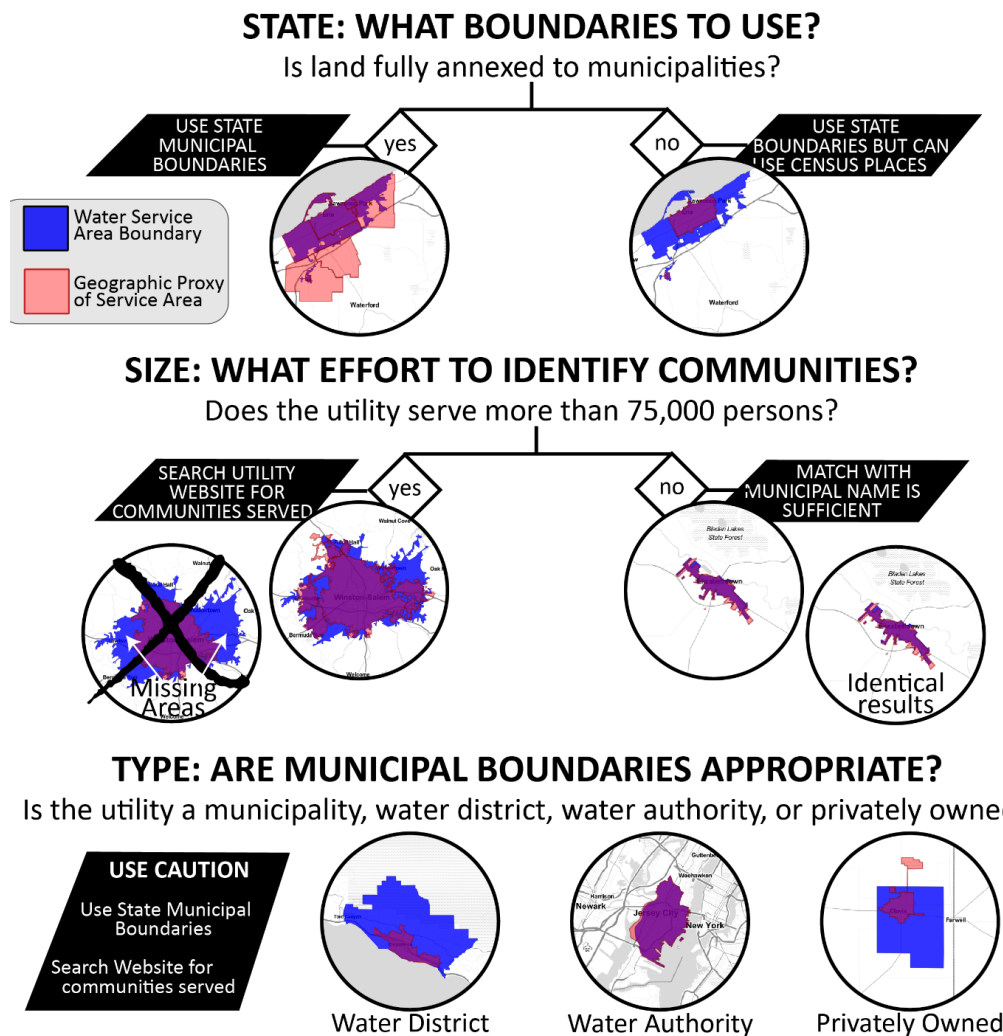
STATE: WHAT BOUNDARIES TO USE?
Is land fully annexed to municipalities?

USE STATE MUNICIPAL BOUNDARIES

yes

no

USE STATE BOUNDARIES BUT CAN USE CENSUS PLACES

Water Service Area Boundary

Geographic Proxy of Service Area

Waterford

Waterford

SIZE: WHAT EFFORT TO IDENTIFY COMMUNITIES?
Does the utility serve more than 75,000 persons?

SEARCH UTILITY WEBSITE FOR COMMUNITIES SERVED

yes

no

MATCH WITH MUNICIPAL NAME IS SUFFICIENT

Walnut Cove

Winston-Salem

Missing Areas

Bladen Lakes State Forest

Bladen Lakes State Forest

Identical results

TYPE: ARE MUNICIPAL BOUNDARIES APPROPRIATE?
Is the utility a municipality, water district, water authority, or privately ownec

USE CAUTION

Use State Municipal Boundaries

Search Website for communities served

Guttenberg

Weehawken

Harrison

Newark

Jersey City

New York

Farwell

Water District

Water Authority

Privately Owned